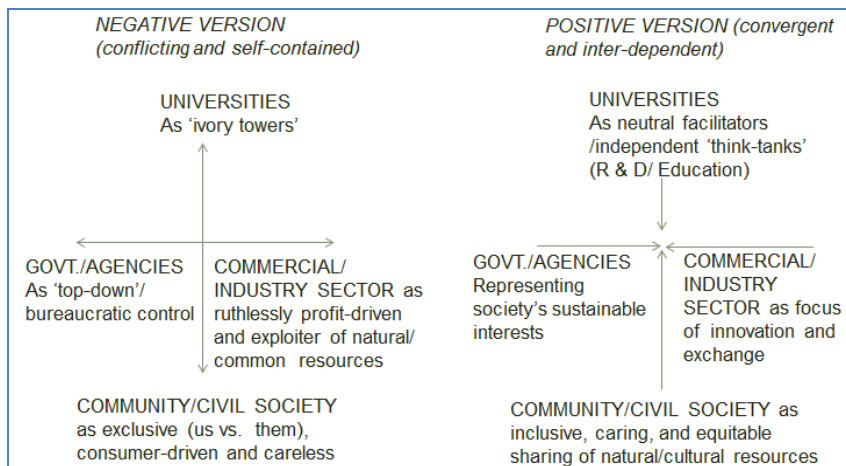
NEGATIVE VERSION (conflicting and self-contained)

UNIVERSITIES
As 'ivory towers'

GOVT./AGENCIES
As 'top-down'/ bureaucratic control

COMMERCIAL/ INDUSTRY SECTOR as ruthlessly profit-driven and exploiter of natural/ common resources

COMMUNITY/CIVIL SOCIETY as exclusive (us vs. them), consumer-driven and careless

POSITIVE VERSION (convergent and inter-dependent)

UNIVERSITIES
As neutral facilitators /independent 'think-tanks' (R & D/ Education)

GOVT./AGENCIES
Representing society's sustainable interests

COMMERCIAL/ INDUSTRY SECTOR as focus of innovation and exchange

COMMUNITY/CIVIL SOCIETY as inclusive, caring, and equitable sharing of natural/cultural resources